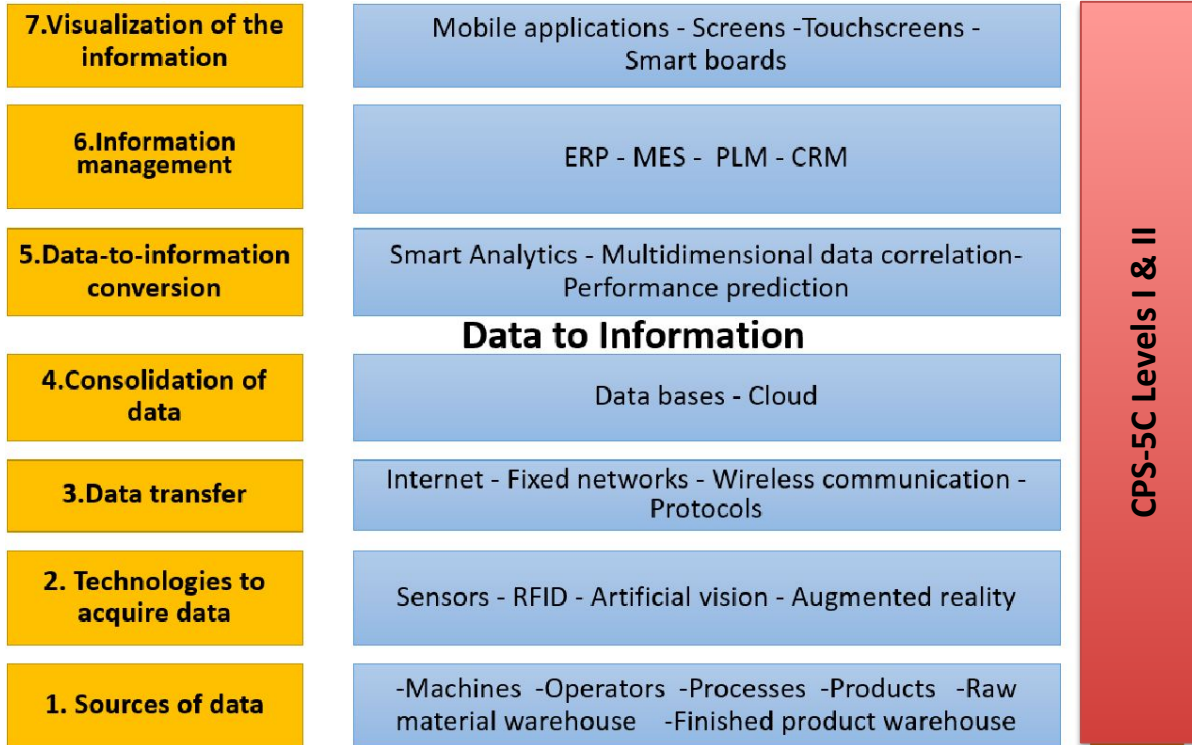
7.Visualization of the information

Mobile applications - Screens -Touchscreens - Smart boards

6.Information management

ERP - MES - PLM - CRM

5.Data-to-information conversion

Smart Analytics - Multidimensional data correlation- Performance prediction

Data to Information

4.Consolidation of data

Data bases - Cloud

3.Data transfer

Internet - Fixed networks - Wireless communication - Protocols

2. Technologies to acquire data

Sensors - RFID - Artificial vision - Augmented reality

1. Sources of data

-Machines -Operators -Processes -Products -Raw material warehouse -Finished product warehouse

CPS-5C Levels I & II